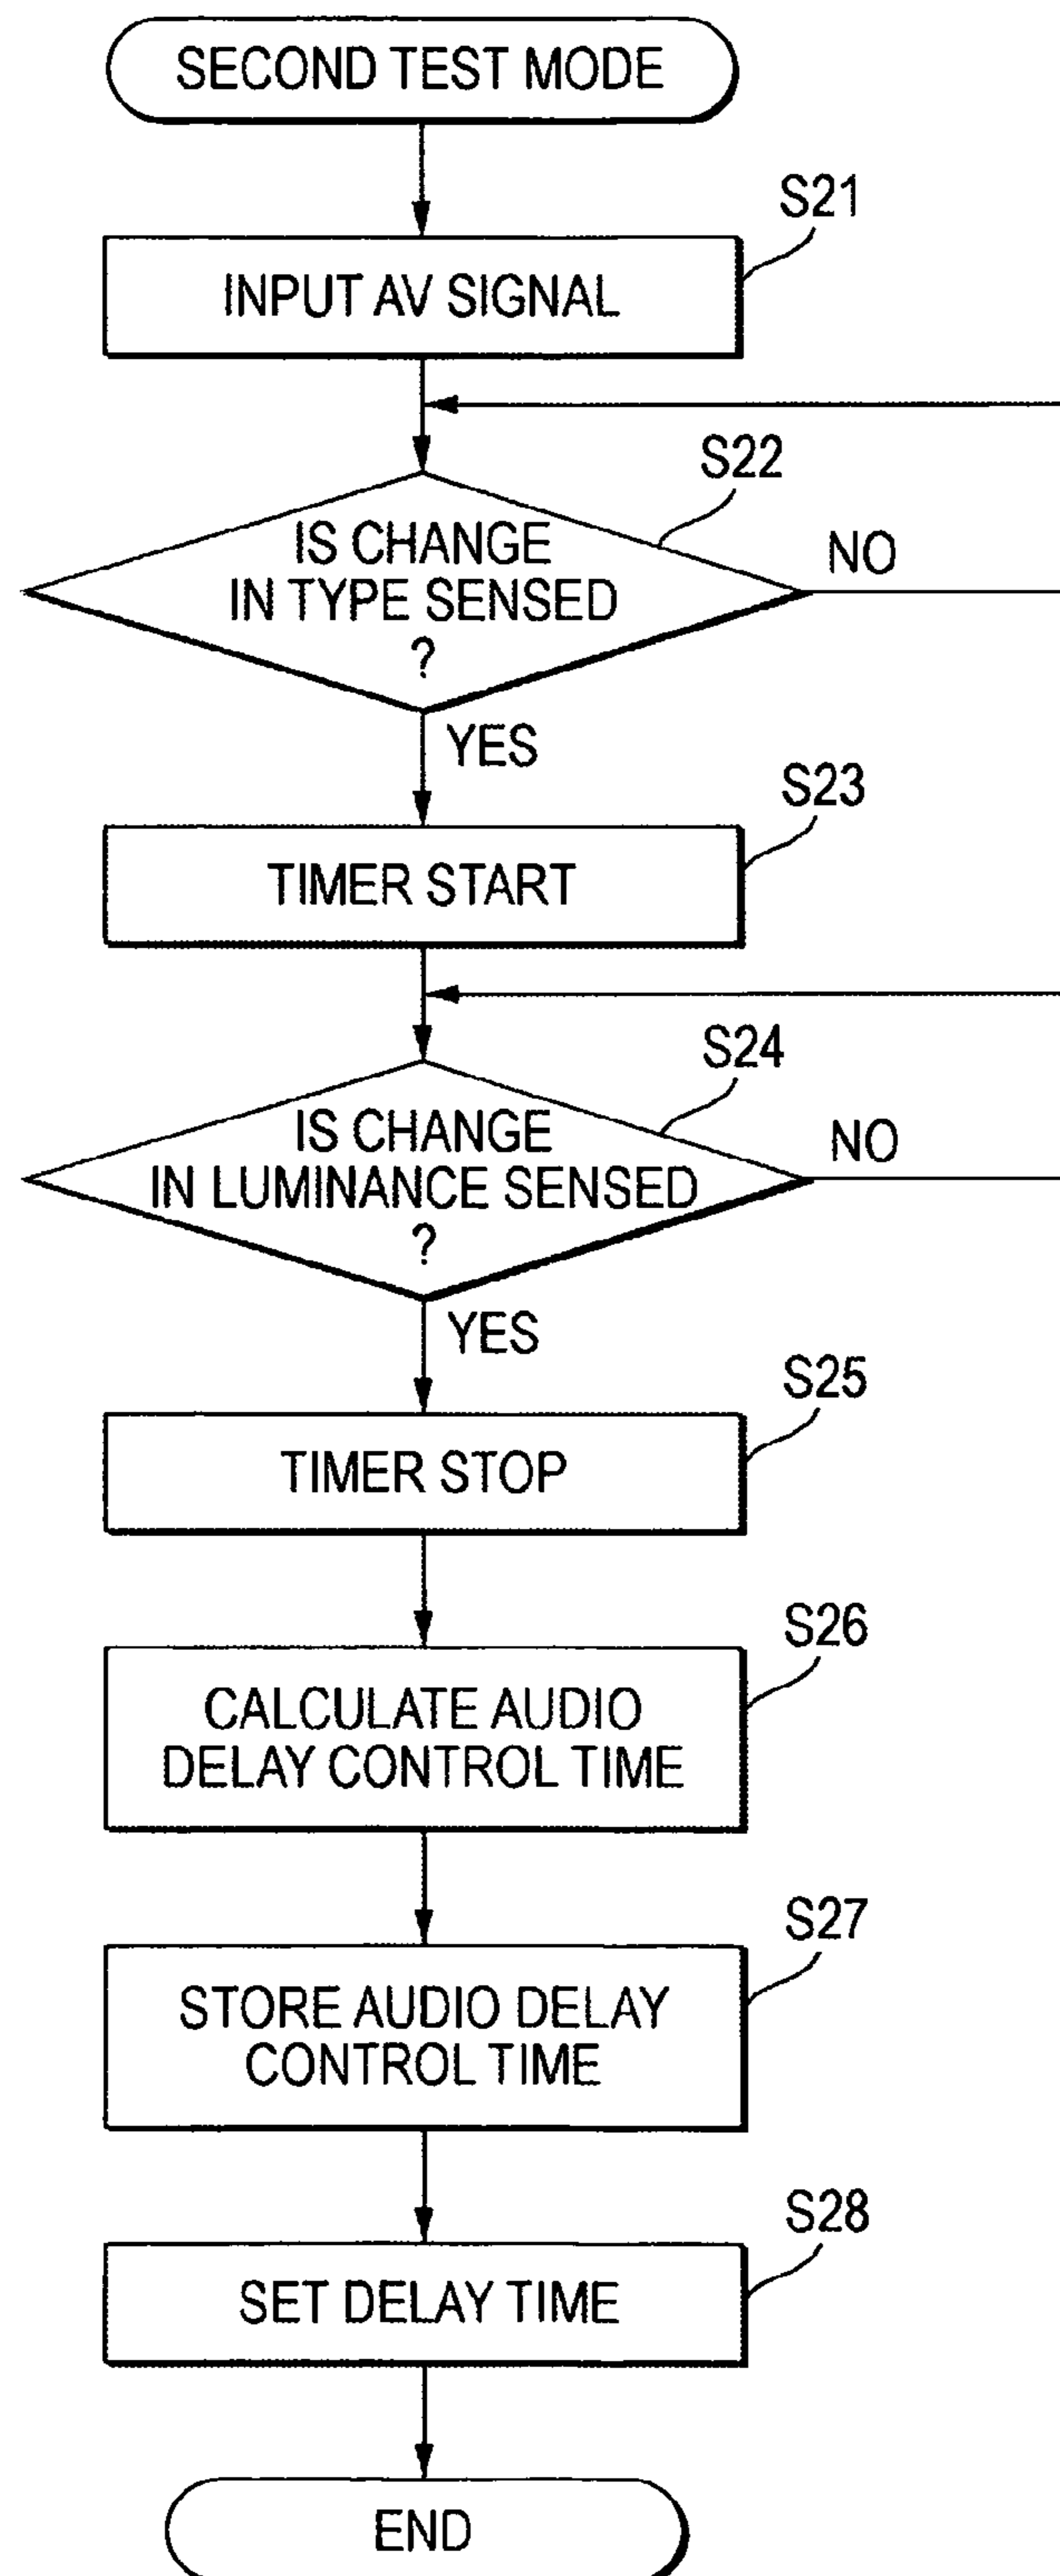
SECOND TEST MODE

S21

INPUT AV SIGNAL

S22

IS CHANGE IN TYPE SENSED ?

NO

YES

S23

TIMER START

S24

IS CHANGE IN LUMINANCE SENSED ?

NO

YES

S25

TIMER STOP

S26

CALCULATE AUDIO DELAY CONTROL TIME

S27

STORE AUDIO DELAY CONTROL TIME

S28

SET DELAY TIME

END